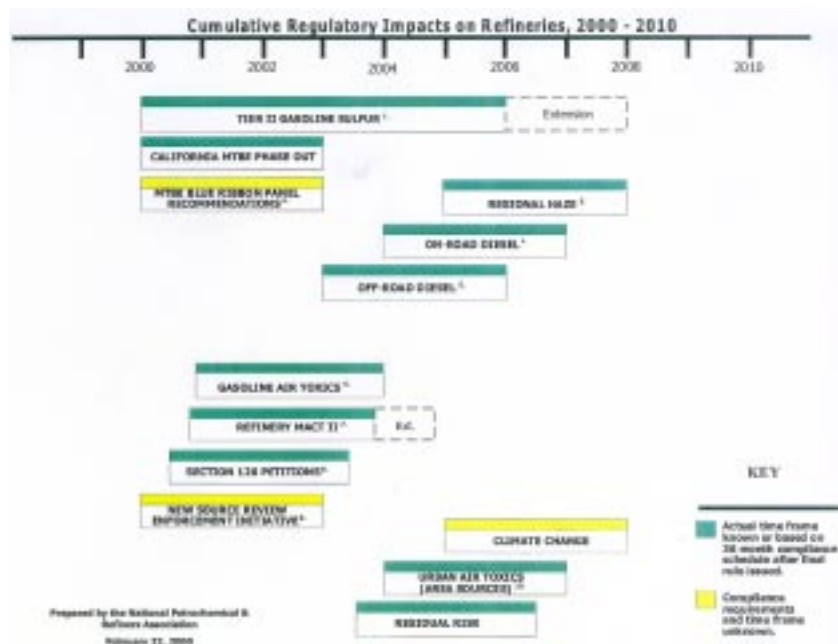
Cumulative Regulatory Impacts on Refineries, 2000 - 2010

2000 2002 2004 2006 2008 2010

TIER II GASOLINE SULFUR ¹

Extension

CALIFORNIA MTBE PHASE OUT

MTBE BLUE RIBBON PANEL RECOMMENDATIONS ²

REGIONAL HAZE ³

ON-ROAD DIESEL ⁴

OFF-ROAD DIESEL ⁵

GASOLINE AIR TOXICS ⁶

REFINERY MACT II ⁷

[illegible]

SECTION 126 PETITIONS ⁸

NEW SOURCE REVIEW ENFORCEMENT INITIATIVE ⁹

CLIMATE CHANGE

URBAN AIR TOXICS (AREA SOURCES) ¹⁰

REGIONAL RISK

KEY

Actual time frame known or based on 36 month compliance schedule after final rule issued.

Compliance requirements and time frame unknown.

Prepared by the National Petrochemical & Refiners Association

February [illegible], 2000